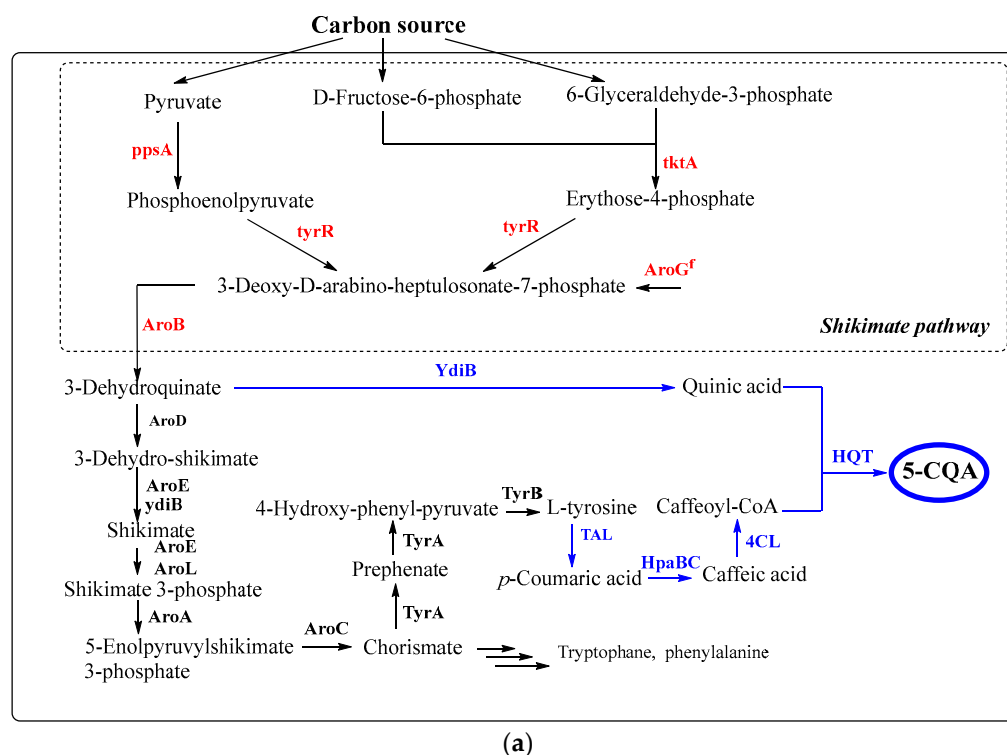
Carbon source

Pyruvate
D-Fructose-6-phosphate
6-Glyceraldehyde-3-phosphate

ppsA
tktA

Phosphoenolpyruvate
Erythose-4-phosphate

tyrR
tyrR

3-Deoxy-D-arabino-heptulosonate-7-phosphate
$AroG^f$

AroB

Shikimate pathway

3-Dehydroquinate
YdiB
Quinic acid

AroD

3-Dehydro-shikimate
HQT
5-CQA

AroE
ydiB
TyrB
4-Hydroxy-phenyl-pyruvate
L-tyrosine
Caffeoyl-CoA

Shikimate
AroE
AroL
TyrA
TAL
4CL

Prephenate
HpaBC

Shikimate 3-phosphate
p-Coumaric acid
Caffeic acid

AroA
TyrA

AroC
5-Enolpyruvylshikimate 3-phosphate
Chorismate
Tryptophane, phenylalanine

(a)